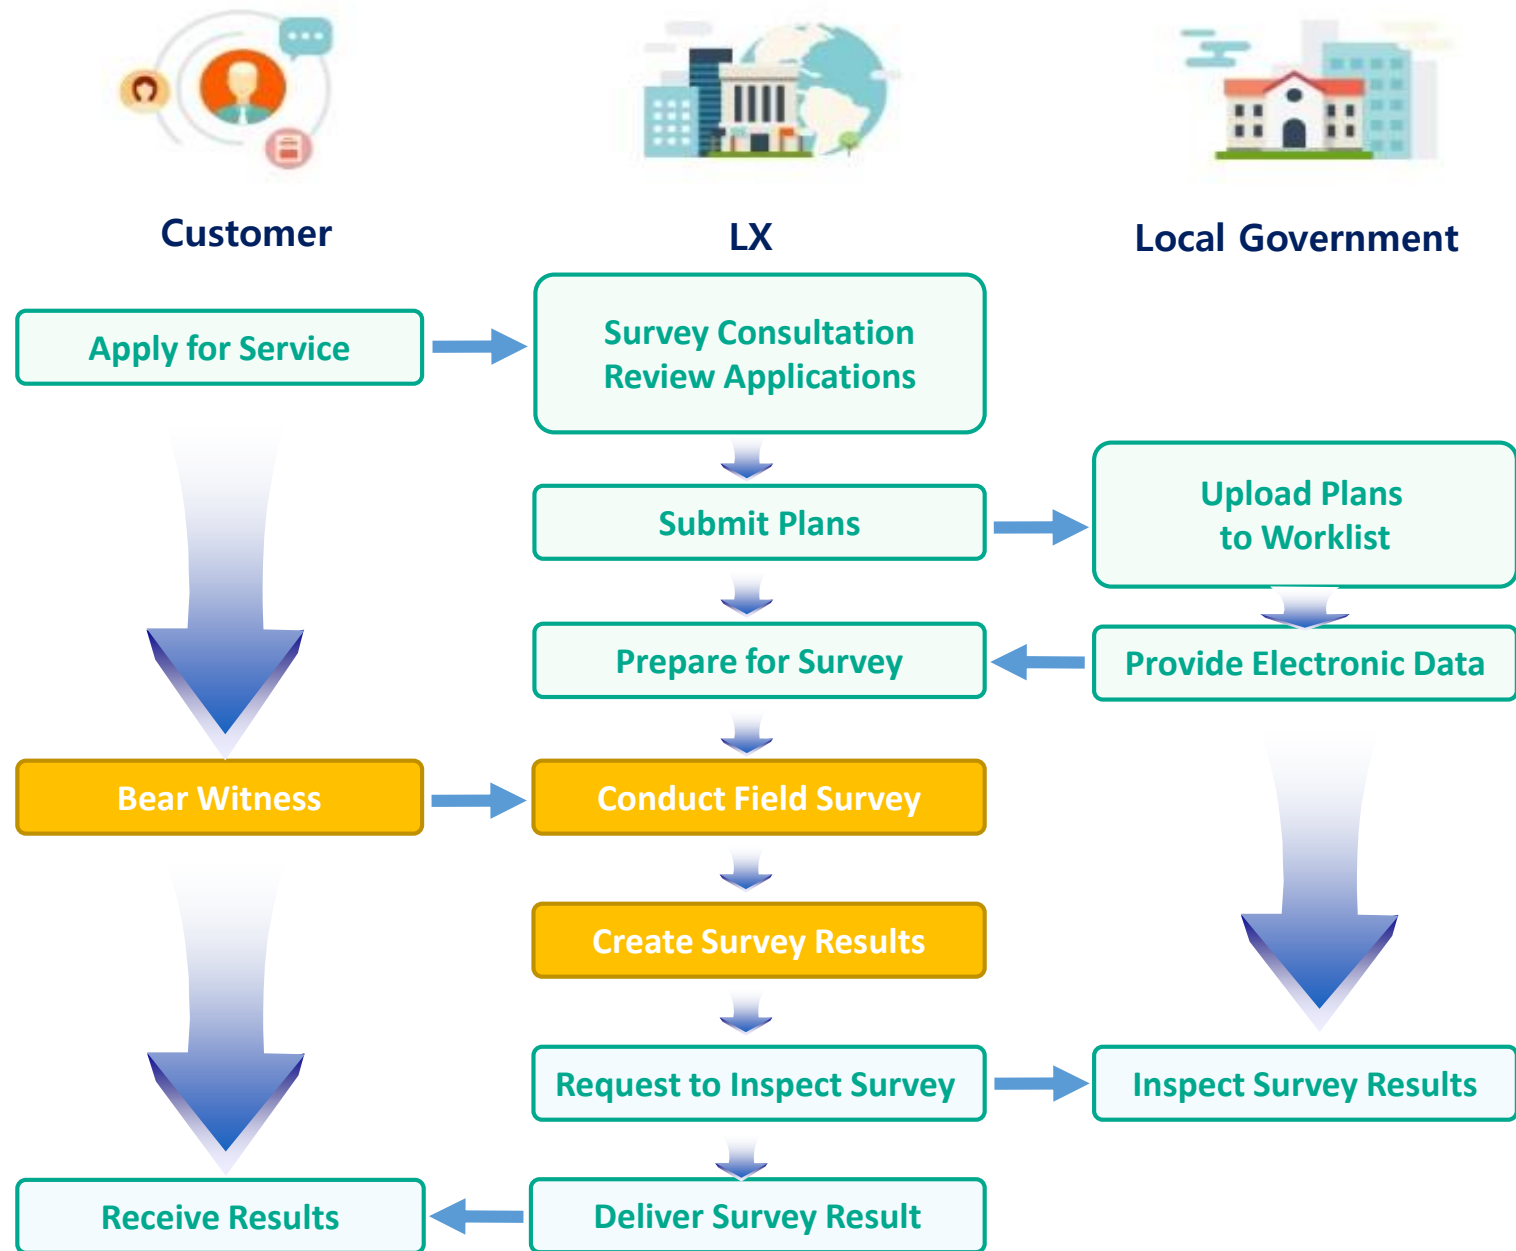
Customer

LX

Local Government

Apply for Service

Survey Consultation
Review Applications

Submit Plans

Upload Plans to Worklist

Prepare for Survey

Provide Electronic Data

Bear Witness

Conduct Field Survey

Create Survey Results

Request to Inspect Survey

Inspect Survey Results

Receive Results

Deliver Survey Result